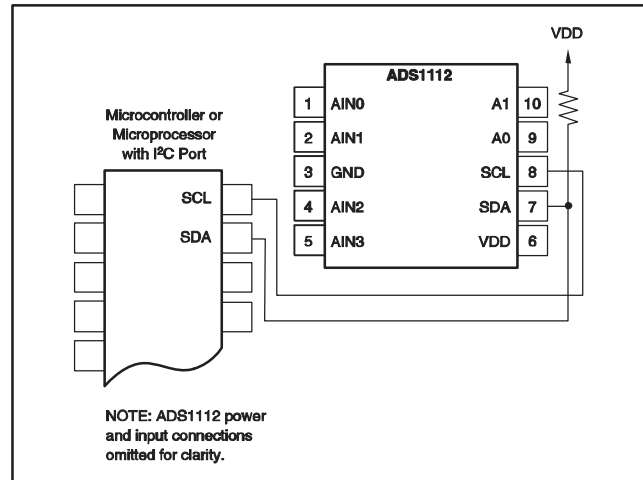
VDD

ADS1112

1 AIN0
2 AIN1
3 GND
4 AIN2
5 AIN3

A1 10
A0 9
SCL 8
SDA 7
VDD 6

Microcontroller or Microprocessor with I$^2$C Port

SCL
SDA

NOTE: ADS1112 power and input connections omitted for clarity.